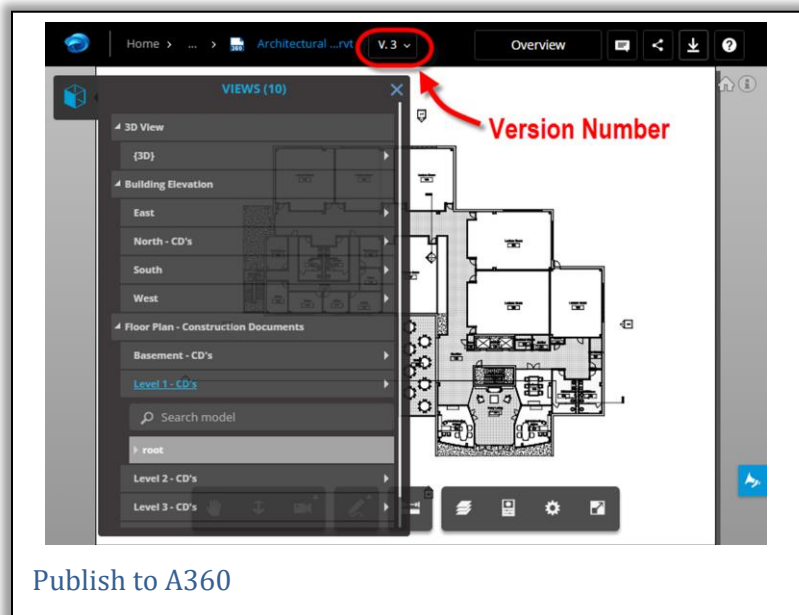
Home › ... › Architectural ...rvt V. 3 ⌄

Overview

Version Number

VIEWS (10)

3D View

{3D}

Building Elevation

East

North - CD's

South

West

Floor Plan - Construction Documents

Basement - CD's

Level 1 - CD's

Search model

root

Level 2 - CD's

Level 3 - CD's

Publish to A360